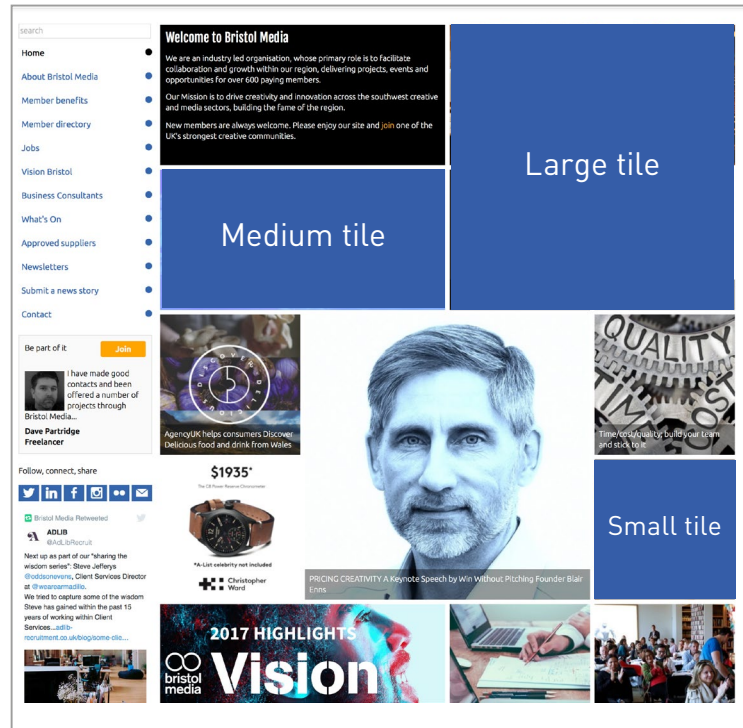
search

Home

About Bristol Media

Member benefits

Member directory

Jobs

Vision Bristol

Business Consultants

What's On

Approved suppliers

Newsletters

Submit a news story

Contact

Welcome to Bristol Media

We are an industry led organisation, whose primary role is to facilitate collaboration and growth within our region, delivering projects, events and opportunities for over 600 paying members.

Our Mission is to drive creativity and innovation across the southwest creative and media sectors, building the fame of the region.

New members are always welcome. Please enjoy our site and join one of the UK's strongest creative communities.

Large tile

Medium tile

Be part of it

Join

I have made good contacts and been offered a number of projects through Bristol Media...

Dave Partridge
Freelancer

Follow, connect, share

Bristol Media Retweeted

ADLIB
@AdLibRecruit

Next up as part of our "sharing the wisdom series": Steve Jefferys @oddsonevens, Client Services Director at @wearearmadillo.
We tried to capture some of the wisdom Steve has gained within the past 15 years of working within Client Services...adlib-recruitment.co.uk/blog/some-clic...

AgencyUK helps consumers Discover Delicious food and drink from Wales

$1935*

The C8 Power Reserve Chronometer

*A-List celebrity not included

Christopher Ward

PRICING CREATIVITY A Keynote Speech by Win Without Pitching Founder Blair Enns

QUALITY
COST

Time/cost/quality, build your team and stick to it

Small tile

2017 HIGHLIGHTS

bristol media

Vision